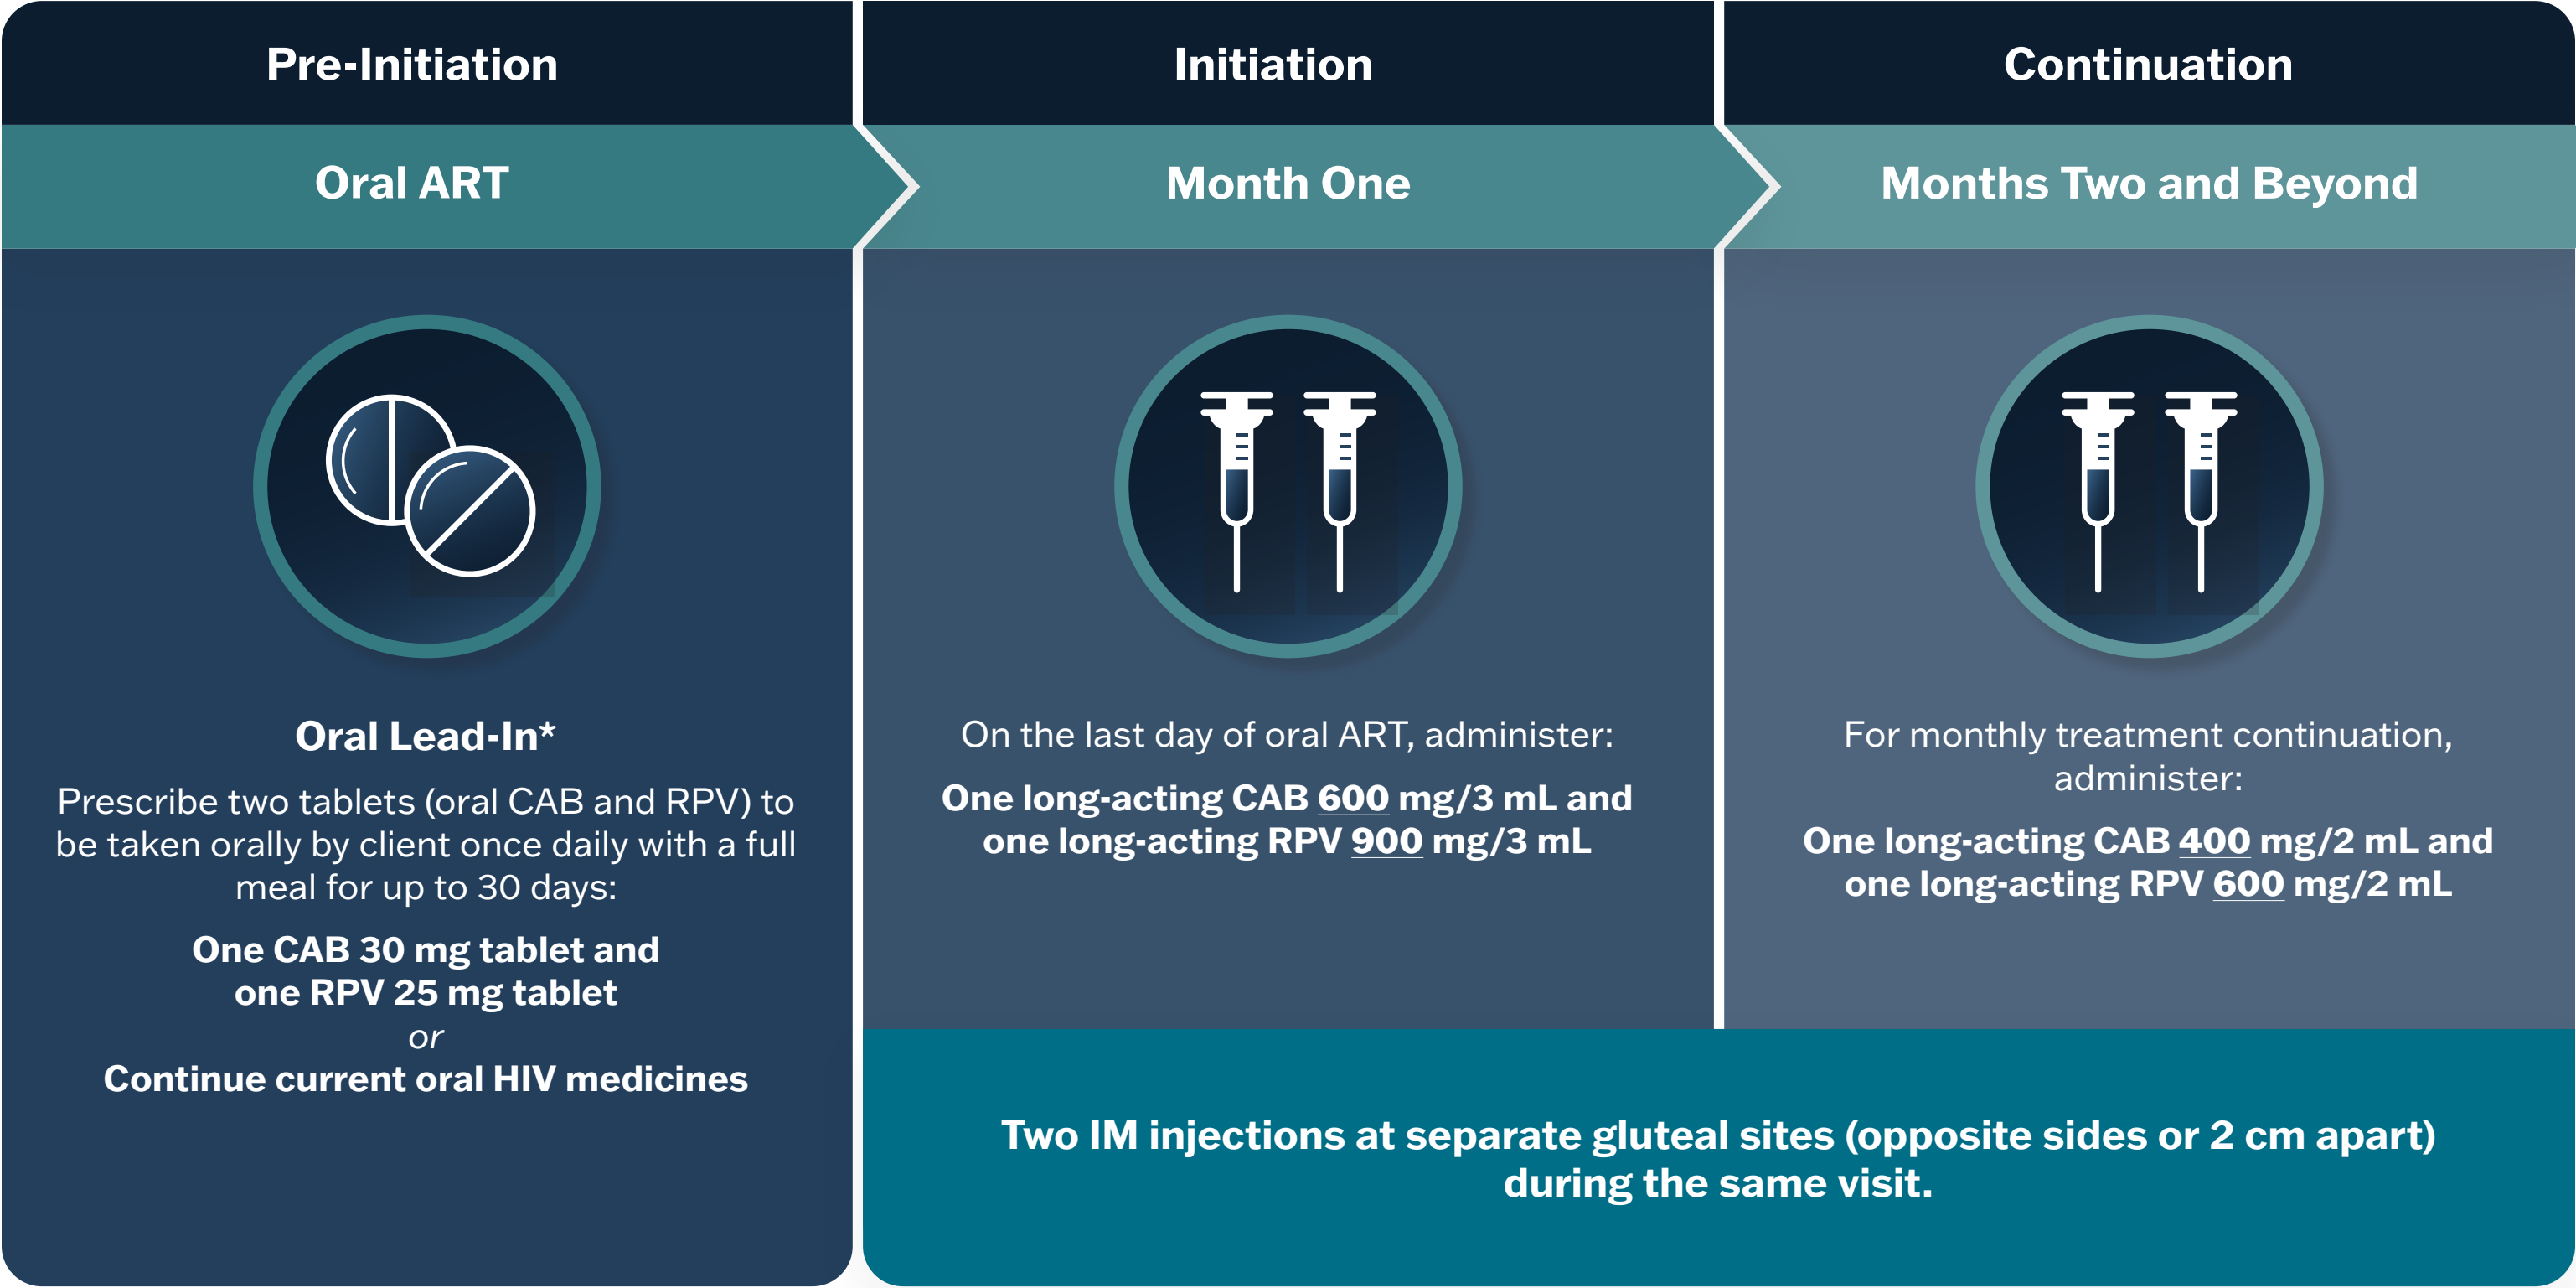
Pre-Initiation

Oral ART

Oral Lead-In*

Prescribe two tablets (oral CAB and RPV) to be taken orally by client once daily with a full meal for up to 30 days:

One CAB 30 mg tablet and one RPV 25 mg tablet
or
Continue current oral HIV medicines

Initiation

Month One

On the last day of oral ART, administer:

One long-acting CAB 600 mg/3 mL and one long-acting RPV 900 mg/3 mL

Continuation

Months Two and Beyond

For monthly treatment continuation, administer:

One long-acting CAB 400 mg/2 mL and one long-acting RPV 600 mg/2 mL

Two IM injections at separate gluteal sites (opposite sides or 2 cm apart) during the same visit.